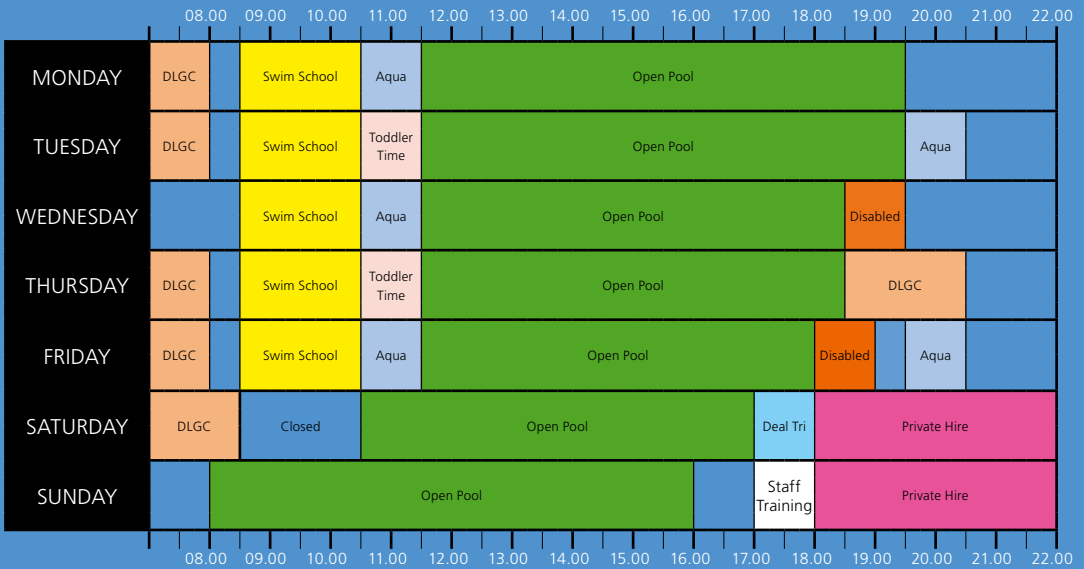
| | 08.00 | 09.00 | 10.00 | 11.00 | 12.00 | 13.00 | 14.00 | 15.00 | 16.00 | 17.00 | 18.00 | 19.00 | 20.00 | 21.00 | 22.00 |
|---|---|---|---|---|---|---|---|---|---|---|---|---|---|---|---|
| MONDAY | DLGC | Swim School | Aqua | Open Pool | | | | | | | | | | | |
| TUESDAY | DLGC | Swim School | Toddler Time | Open Pool | Aqua | | | | | | | | | | |
| WEDNESDAY | Swim School | Aqua | Open Pool | Disabled | | | | | | | | | | | |
| THURSDAY | DLGC | Swim School | Toddler Time | Open Pool | DLGC | | | | | | | | | | |
| FRIDAY | DLGC | Swim School | Aqua | Open Pool | Disabled | Aqua | | | | | | | | | |
| SATURDAY | DLGC | Closed | Open Pool | Deal Tri | Private Hire | | | | | | | | | | |
| SUNDAY | Open Pool | Staff Training | Private Hire | | | | | | | | | | | | |

08.00 09.00 10.00 11.00 12.00 13.00 14.00 15.00 16.00 17.00 18.00 19.00 20.00 21.00 22.00